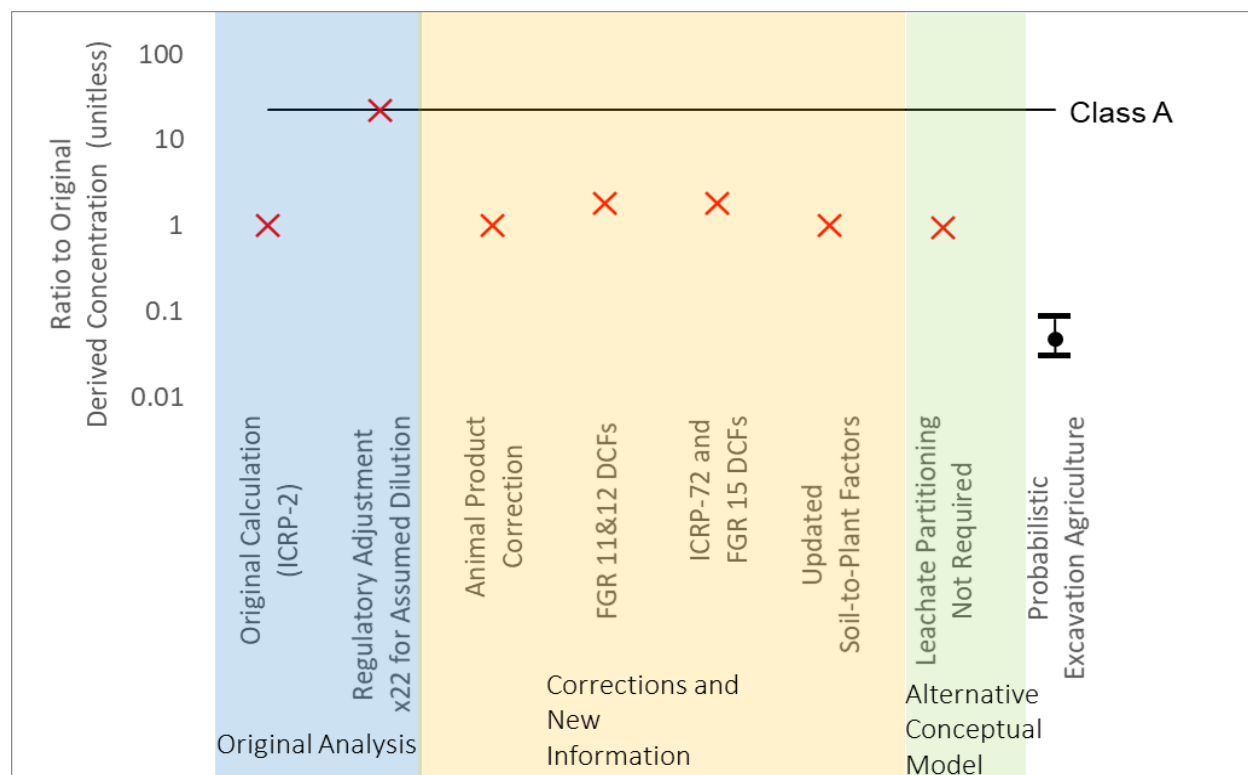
Ratio to Original Derived Concentration (unitless)

100
10
1
0.1
0.01

Class A

Original Calculation (ICRP-2)

Regulatory Adjustment x22 for Assumed Dilution

Animal Product Correction

FGR 11&12 DCFs

ICRP-72 and FGR 15 DCFs

Updated Soil-to-Plant Factors

Leachate Partitioning Not Required

Probabilistic Excavation Agriculture

Original Analysis

Corrections and New Information

Alternative Conceptual Model